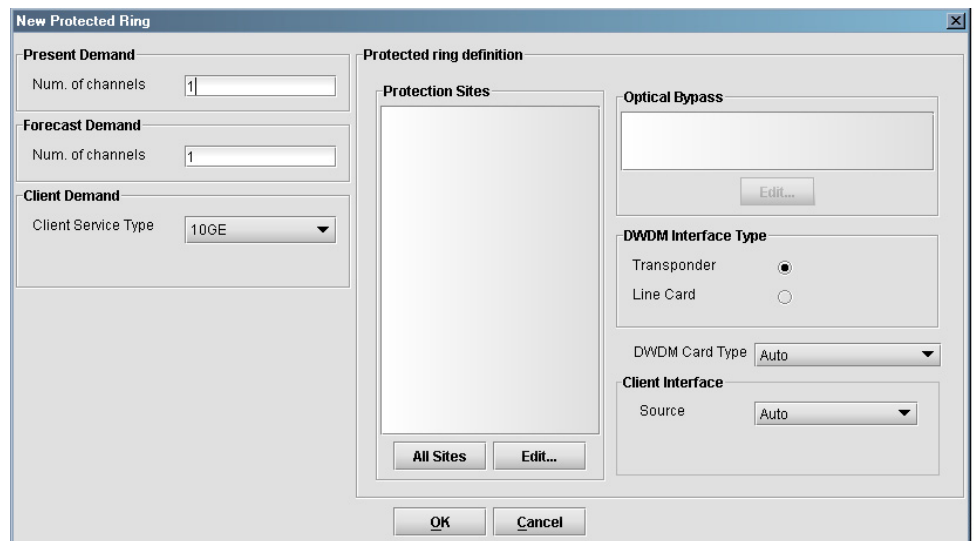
New Protected Ring

Present Demand
Num. of channels 1

Forecast Demand
Num. of channels 1

Client Demand
Client Service Type 10GE

Protected ring definition

Protection Sites

All Sites
Edit...

Optical Bypass

Edit...

DWDM Interface Type
Transponder
Line Card

DWDM Card Type Auto

Client Interface
Source Auto

OK
Cancel